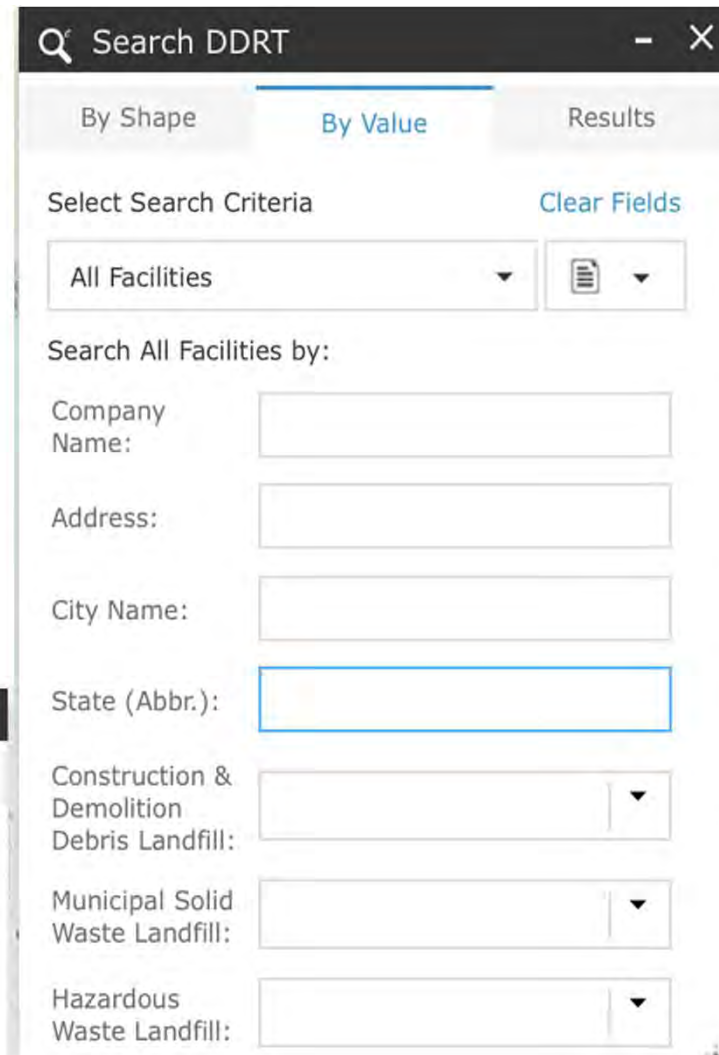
Search DDRT

By Shape

By Value

Results

Select Search Criteria

Clear Fields

All Facilities

Search All Facilities by:

Company Name:

Address:

City Name:

State (Abbr.):

Construction & Demolition Debris Landfill:

Municipal Solid Waste Landfill:

Hazardous Waste Landfill: